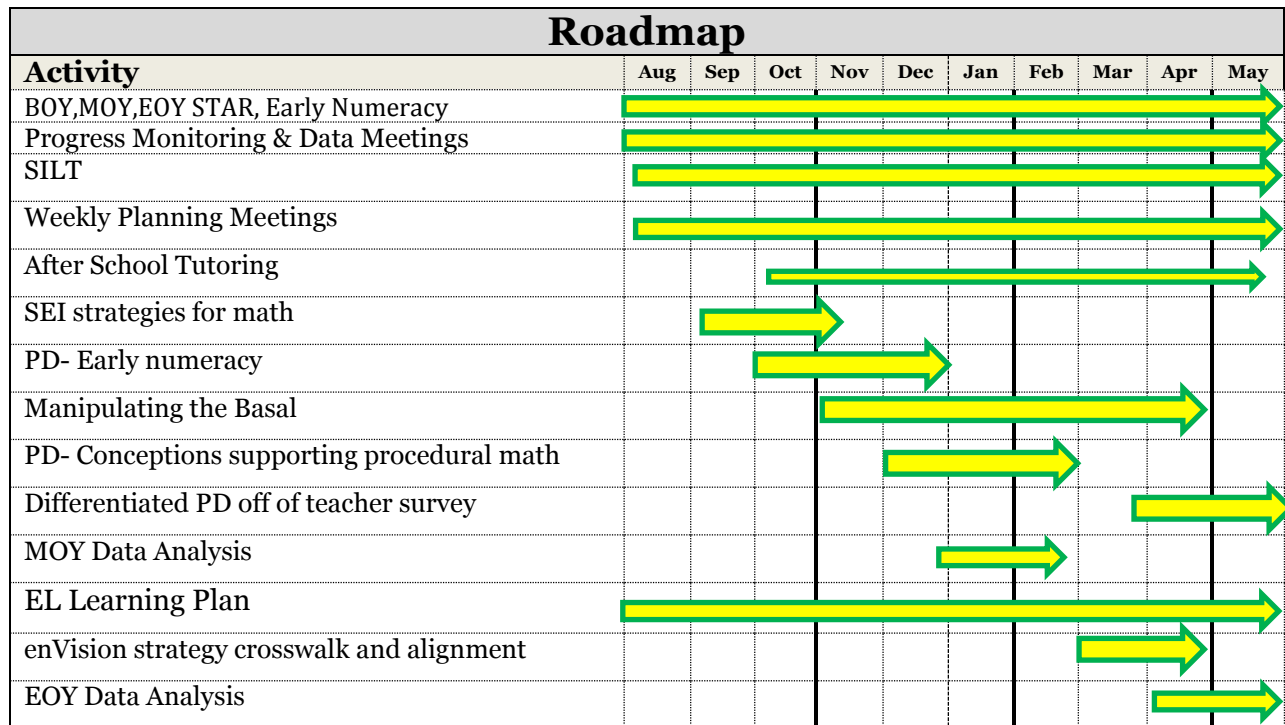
Roadmap

| Activity | Aug | Sep | Oct | Nov | Dec | Jan | Feb | Mar | Apr | May |
|---|---|---|---|---|---|---|---|---|---|---|
| BOY,MOY,EOY STAR, Early Numeracy | | | | | | | | | | |
| Progress Monitoring & Data Meetings | | | | | | | | | | |
| SILT | | | | | | | | | | |
| Weekly Planning Meetings | | | | | | | | | | |
| After School Tutoring | | | | | | | | | | |
| SEI strategies for math | | | | | | | | | | |
| PD- Early numeracy | | | | | | | | | | |
| Manipulating the Basal | | | | | | | | | | |
| PD- Conceptions supporting procedural math | | | | | | | | | | |
| Differentiated PD off of teacher survey | | | | | | | | | | |
| MOY Data Analysis | | | | | | | | | | |
| EL Learning Plan | | | | | | | | | | |
| enVision strategy crosswalk and alignment | | | | | | | | | | |
| EOY Data Analysis | | | | | | | | | | |